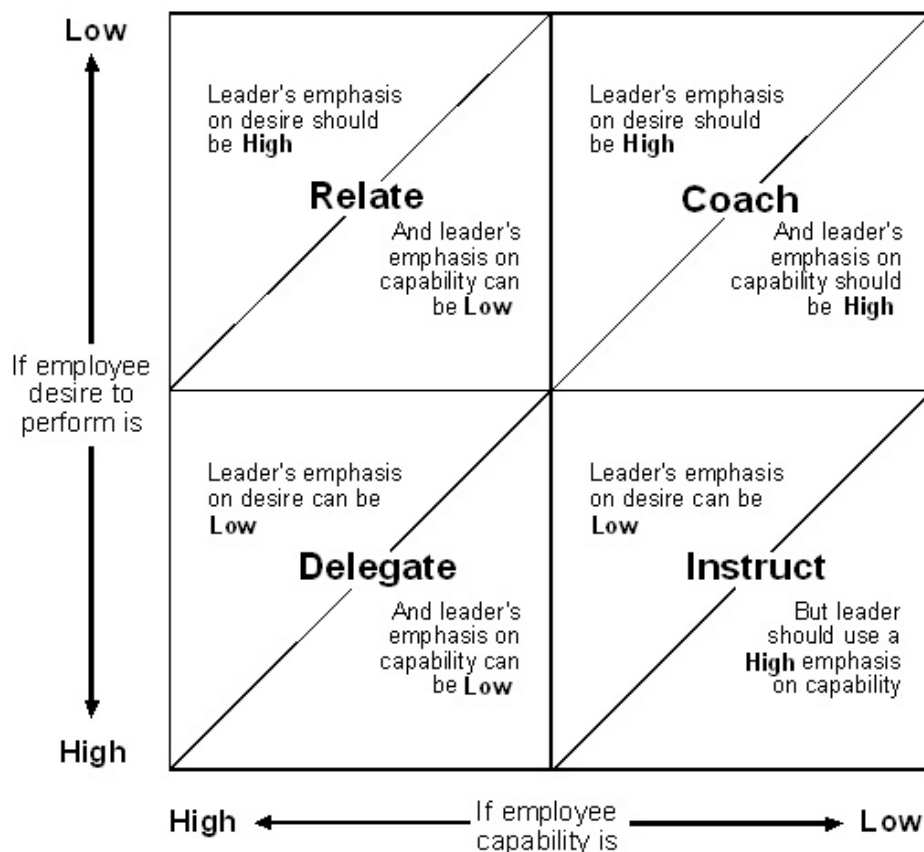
Low

If employee desire to perform is

High

Leader's emphasis on desire should be **High**

**Relate**

And leader's emphasis on capability can be **Low**

Leader's emphasis on desire should be **High**

**Coach**

And leader's emphasis on capability should be **High**

Leader's emphasis on desire can be **Low**

**Delegate**

And leader's emphasis on capability can be **Low**

Leader's emphasis on desire can be **Low**

**Instruct**

But leader should use a **High** emphasis on capability

High

If employee capability is

Low